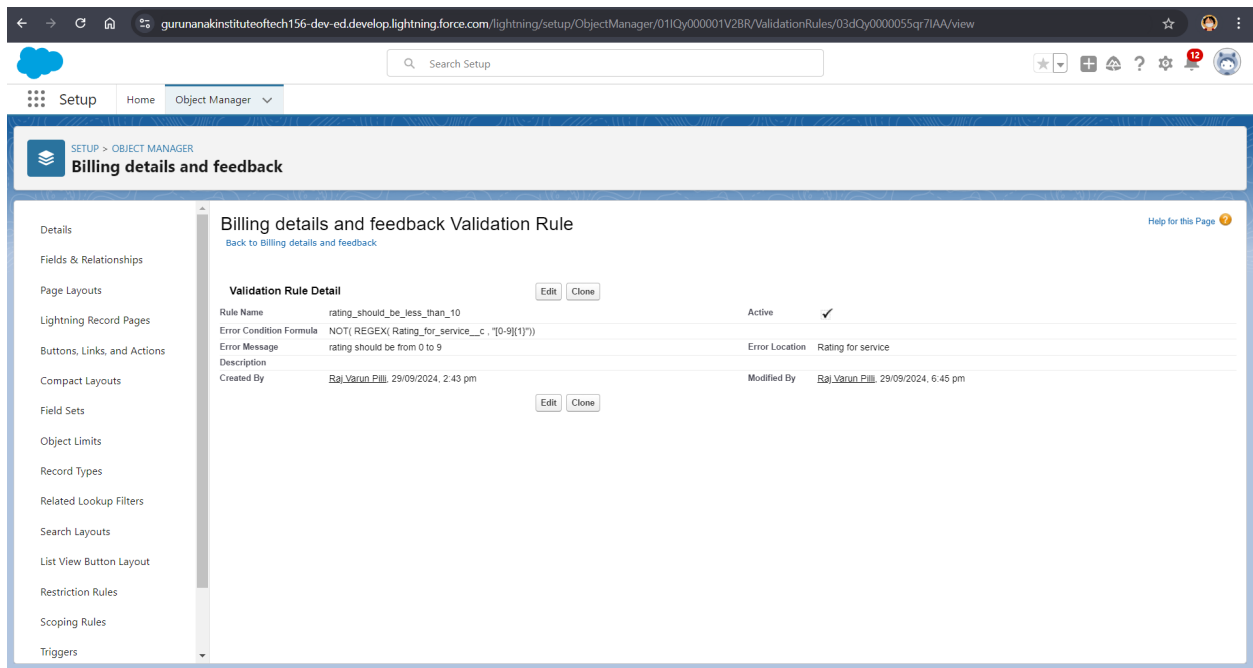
gurunanakinstituteoftech156-dev-ed.develop.lightning.force.com/lightning/setup/ObjectManager/01IQy000001V2BR/ValidationRules/03dQy0000055qr7IAA/view

Search Setup

12

Setup Home Object Manager

SETUP > OBJECT MANAGER
Billing details and feedback

Details
Fields & Relationships
Page Layouts
Lightning Record Pages
Buttons, Links, and Actions
Compact Layouts
Field Sets
Object Limits
Record Types
Related Lookup Filters
Search Layouts
List View Button Layout
Restriction Rules
Scoping Rules
Triggers

Billing details and feedback Validation Rule
Back to Billing details and feedback

Help for this Page

Validation Rule Detail Edit Clone

| | | | |
|---|---|---|---|
| Rule Name | rating_should_be_less_than_10 | Active | ✓ |
| Error Condition Formula | NOT( REGEX( Rating_for_service__c , "[0-9]{1}")) | | |
| Error Message | rating should be from 0 to 9 | Error Location | Rating for service |
| Description | | | |
| Created By | Raj Varun Pilli, 29/09/2024, 2:43 pm | Modified By | Raj Varun Pilli, 29/09/2024, 6:45 pm |

Edit Clone